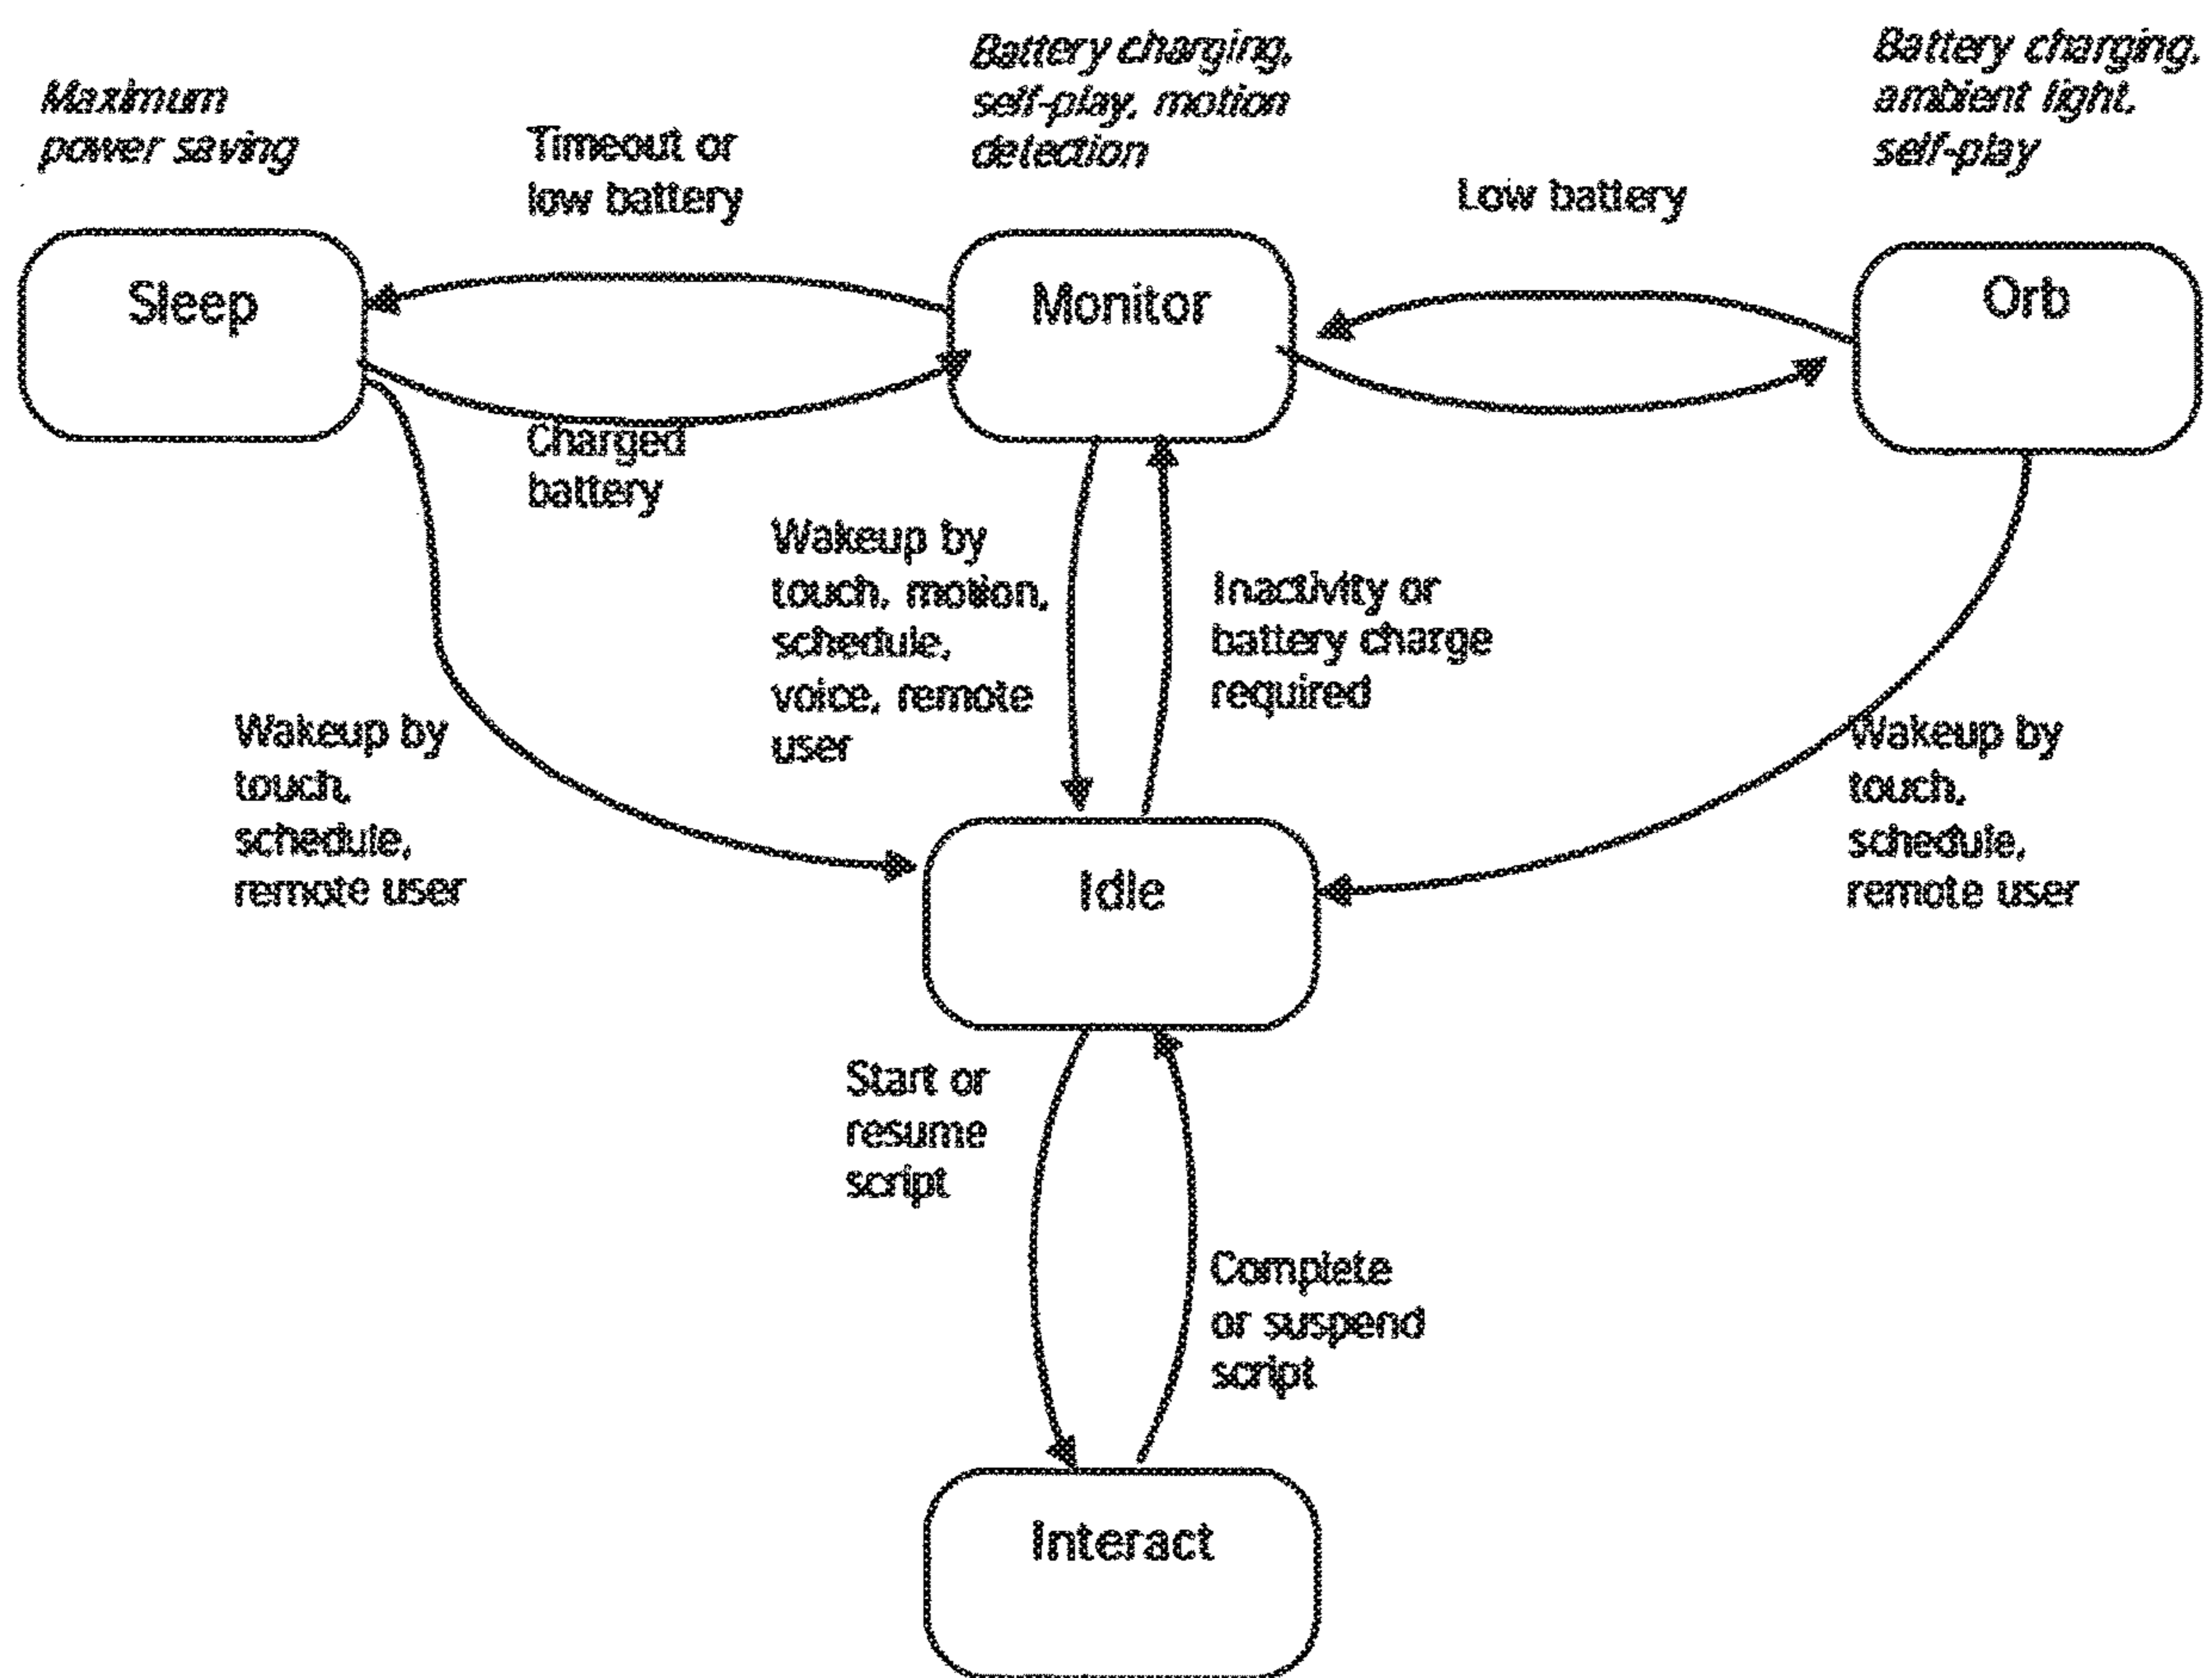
Maximum power saving

Battery charging, self-play, motion detection

Battery charging, ambient light, self-play

Timeout or low battery

Low battery

Sleep

Monitor

Orb

Charged battery

Wakeup by touch, motion, schedule, voice, remote user

Inactivity or battery charge required

Wakeup by touch, schedule, remote user

Wakeup by touch, schedule, remote user

Idle

Start or resume script

Complete or suspend script

Interact